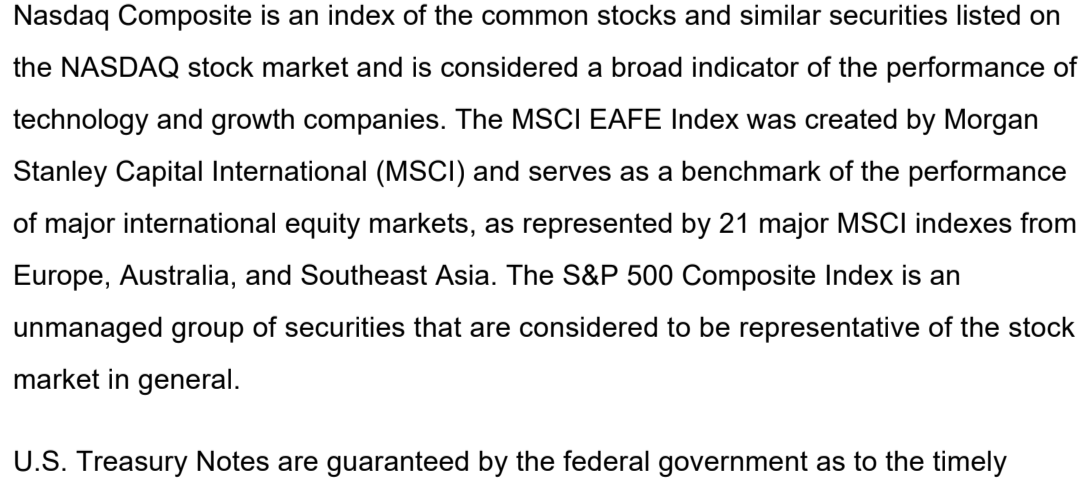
Nasdaq Composite is an index of the common stocks and similar securities listed on the NASDAQ stock market and is considered a broad indicator of the performance of technology and growth companies. The MSCI EAFE Index was created by Morgan Stanley Capital International (MSCI) and serves as a benchmark of the performance of major international equity markets, as represented by 21 major MSCI indexes from Europe, Australia, and Southeast Asia. The S&P 500 Composite Index is an unmanaged group of securities that are considered to be representative of the stock market in general.

U.S. Treasury Notes are guaranteed by the federal government as to the timely